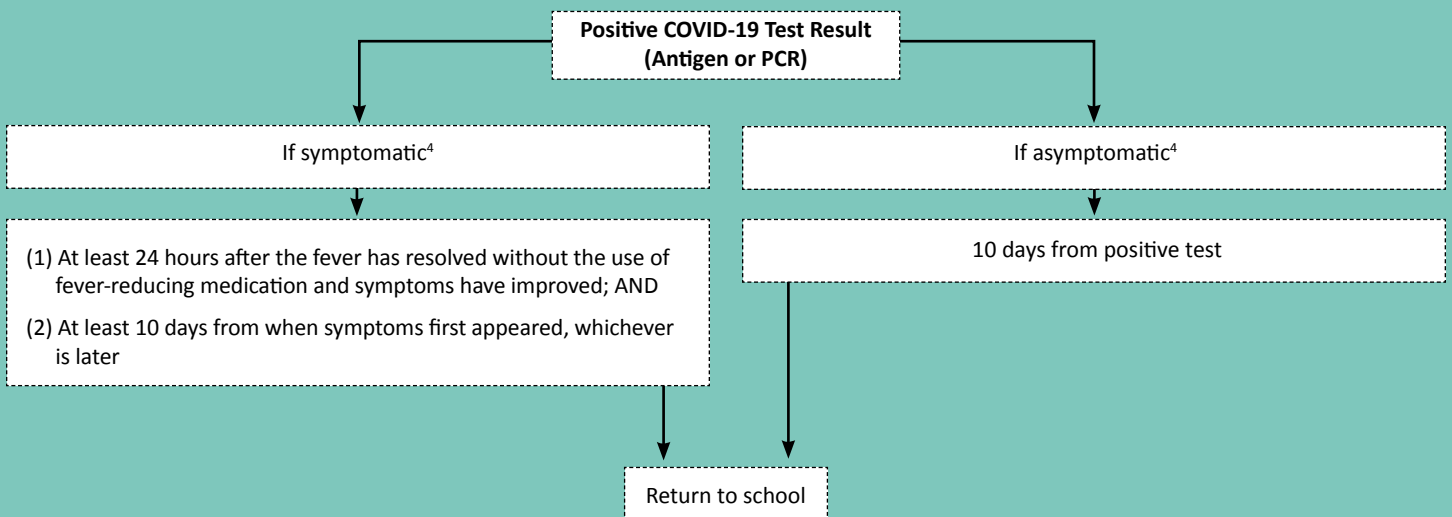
**Positive COVID-19 Test Result (Antigen or PCR)**

If symptomatic$^4$

If asymptomatic$^4$

(1) At least 24 hours after the fever has resolved without the use of fever-reducing medication and symptoms have improved; AND

(2) At least 10 days from when symptoms first appeared, whichever is later

10 days from positive test

Return to school